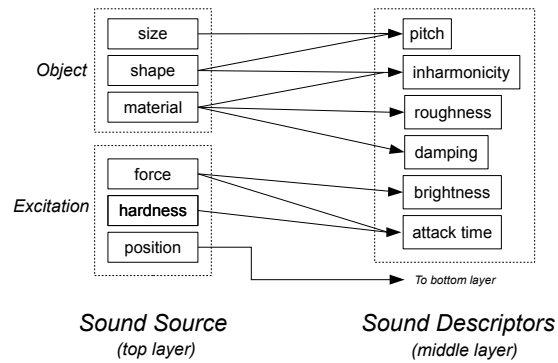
Object

size

shape

material

Excitation

force

hardness

position

pitch

inharmonicity

roughness

damping

brightness

attack time

To bottom layer

Sound Source
(top layer)

Sound Descriptors
(middle layer)